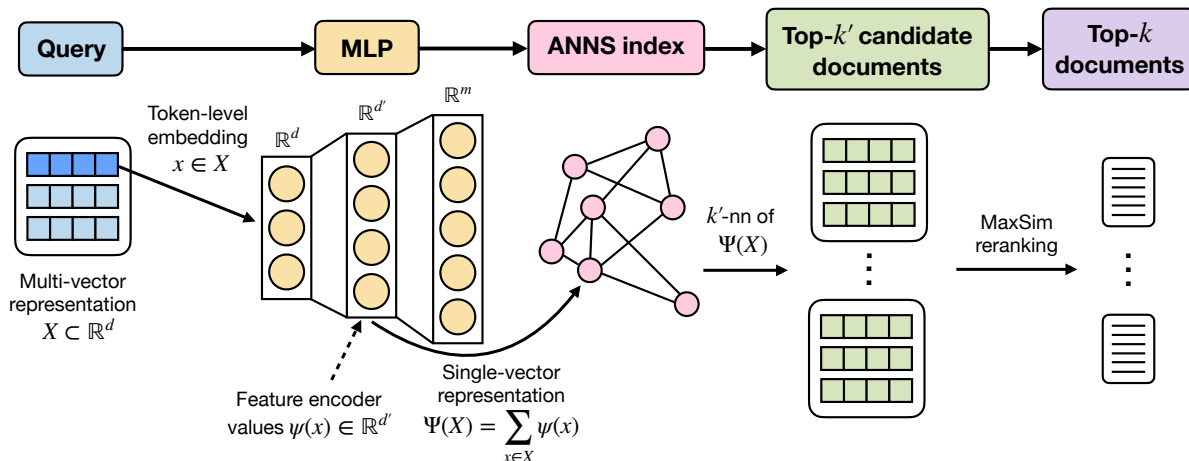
Query

MLP

ANNS index

Top-$k'$ candidate documents

Top-$k$ documents

Token-level embedding $x \in X$

$\mathbb{R}^d$

$\mathbb{R}^{d'}$

$\mathbb{R}^m$

Multi-vector representation $X \subset \mathbb{R}^d$

Feature encoder values $\psi(x) \in \mathbb{R}^{d'}$

Single-vector representation $\Psi(X) = \sum_{x \in X} \psi(x)$

$k'$-nn of $\Psi(X)$

MaxSim reranking